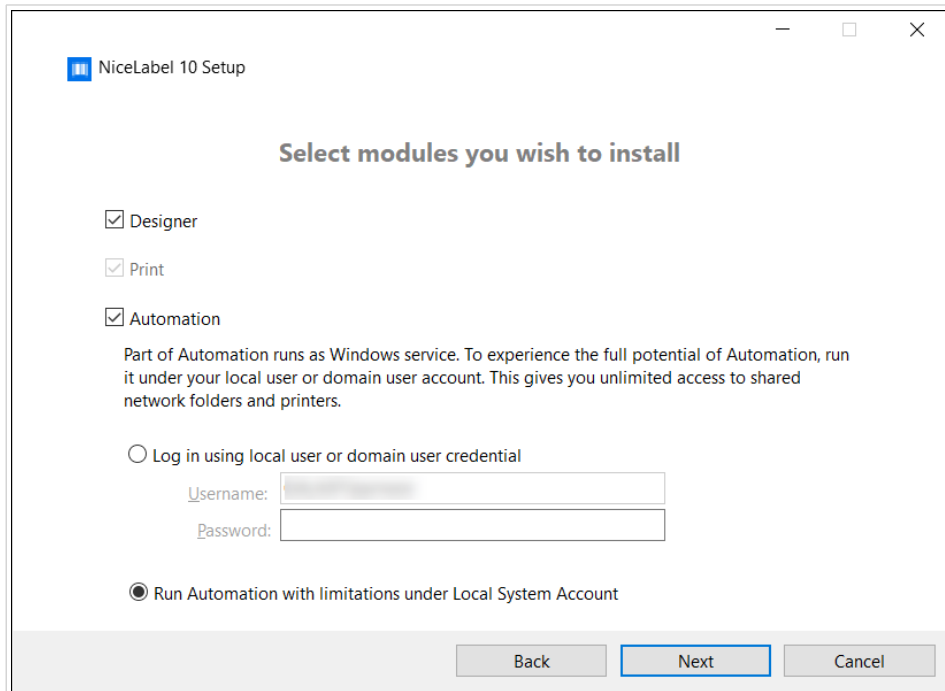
NiceLabel 10 Setup

Select modules you wish to install

Designer

Print

Automation

Part of Automation runs as Windows service. To experience the full potential of Automation, run it under your local user or domain user account. This gives you unlimited access to shared network folders and printers.

Log in using local user or domain user credential

Username: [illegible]

Password:

Run Automation with limitations under Local System Account

Back Next Cancel